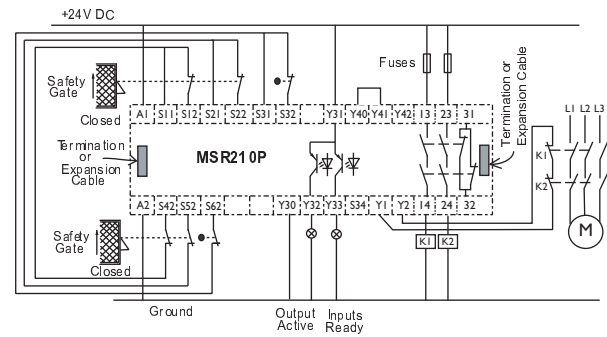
+24V DC

Safety Gate

Closed

Fuses

Termination or Expansion Cable

A1 S11 S12 S21 S22 S31 S32 Y31 Y40 Y41 Y42 13 23 31

Termination or Expansion Cable

MSR210P

L1 L2 L3

K1

K2

A2 S42 S52 S62 Y30 Y32 Y33 S34 Y1 Y2 14 24 32

Safety Gate

Closed

K1 K2

M

Ground

Output Active

Inputs Ready